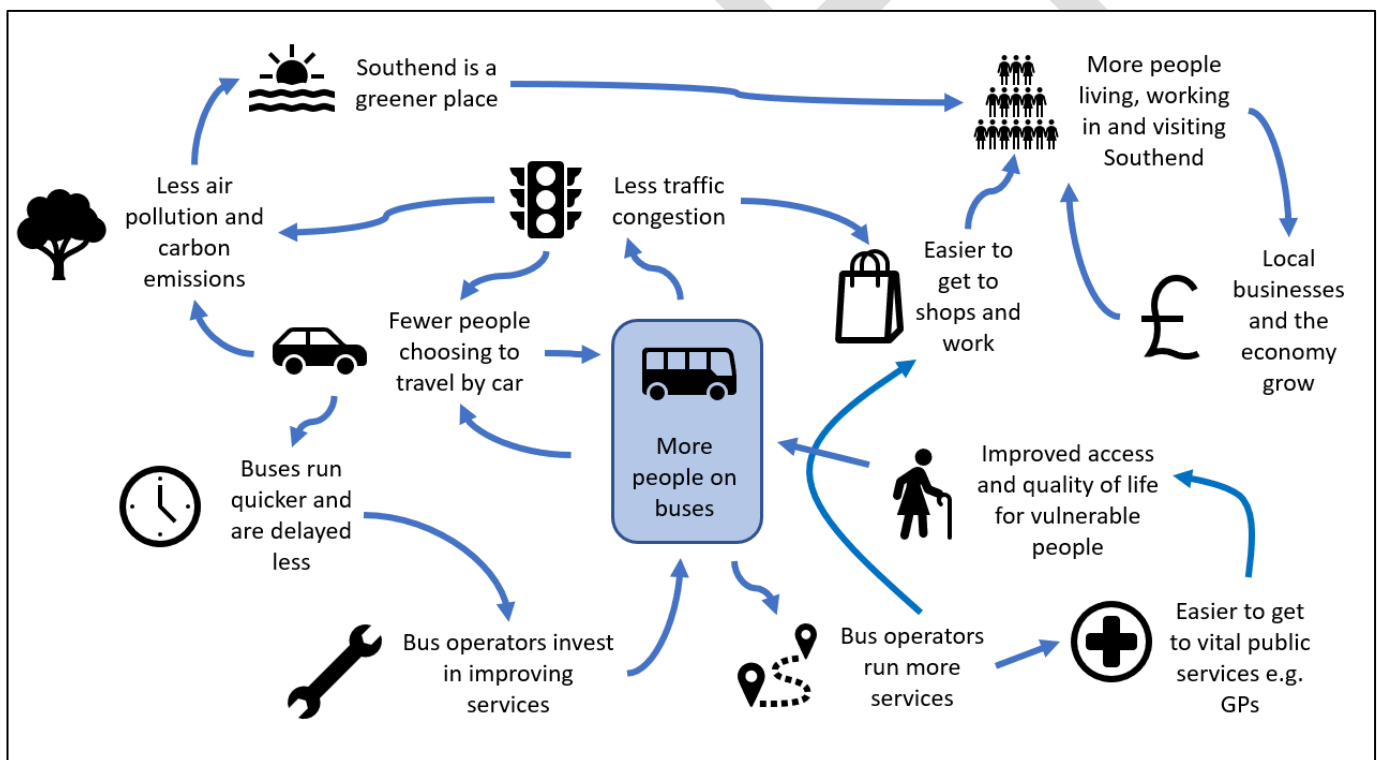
Southend is a greener place

More people living, working in and visiting Southend

Less air pollution and carbon emissions

Less traffic congestion

Easier to get to shops and work

Local businesses and the economy grow

Fewer people choosing to travel by car

More people on buses

Improved access and quality of life for vulnerable people

Buses run quicker and are delayed less

Bus operators invest in improving services

Bus operators run more services

Easier to get to vital public services e.g. GPs